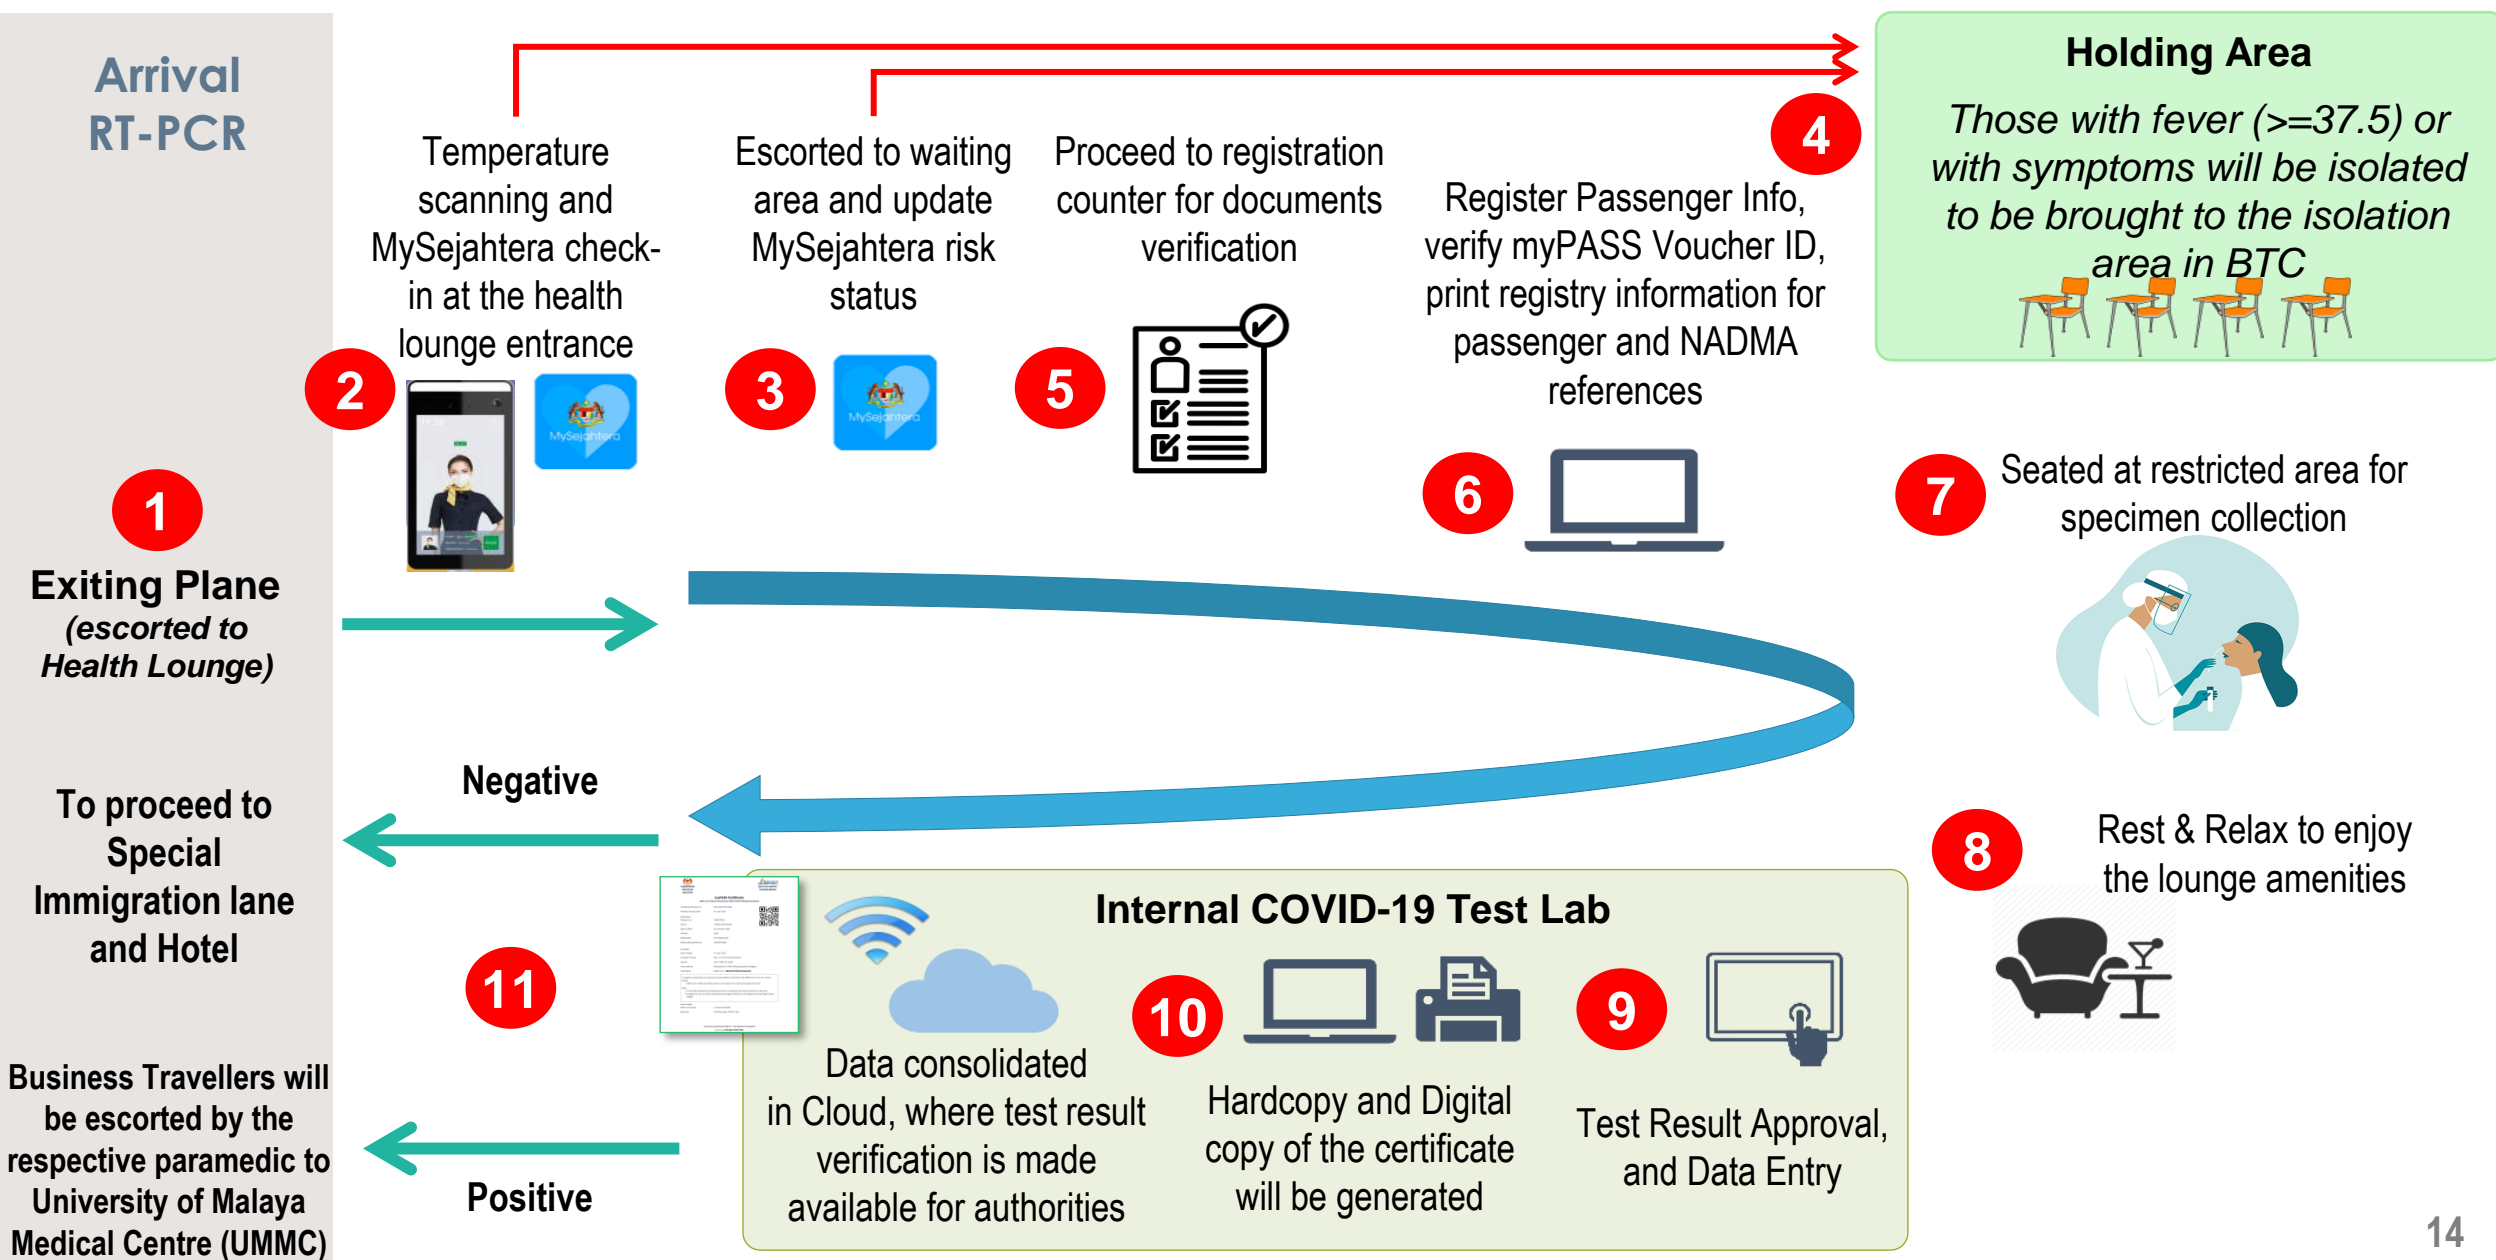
Arrival RT-PCR

Holding Area

Those with fever (>=37.5) or with symptoms will be isolated to be brought to the isolation area in BTC

4

Temperature scanning and MySejahtera check-in at the health lounge entrance

2

MySejahtera

Escorted to waiting area and update MySejahtera risk status

3

MySejahtera

Proceed to registration counter for documents verification

5

Register Passenger Info, verify myPASS Voucher ID, print registry information for passenger and NADMA references

6

1

Exiting Plane
(escorted to Health Lounge)

7

Seated at restricted area for specimen collection

Negative

To proceed to Special Immigration lane and Hotel

8

Rest & Relax to enjoy the lounge amenities

Internal COVID-19 Test Lab

11

Data consolidated in Cloud, where test result verification is made available for authorities

10

Hardcopy and Digital copy of the certificate will be generated

9

Test Result Approval, and Data Entry

Business Travellers will be escorted by the respective paramedic to University of Malaya Medical Centre (UMMC)

Positive

14